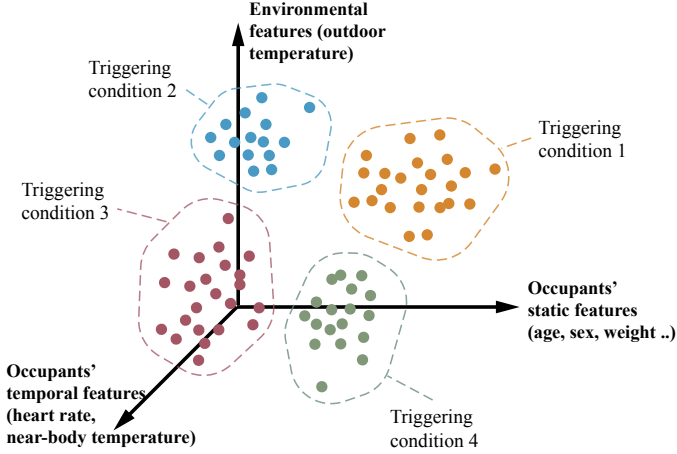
Environmental features (outdoor temperature)

Triggering condition 2

Triggering condition 1

Triggering condition 3

Occupants' static features (age, sex, weight ..)

Occupants' temporal features (heart rate, near-body temperature)

Triggering condition 4